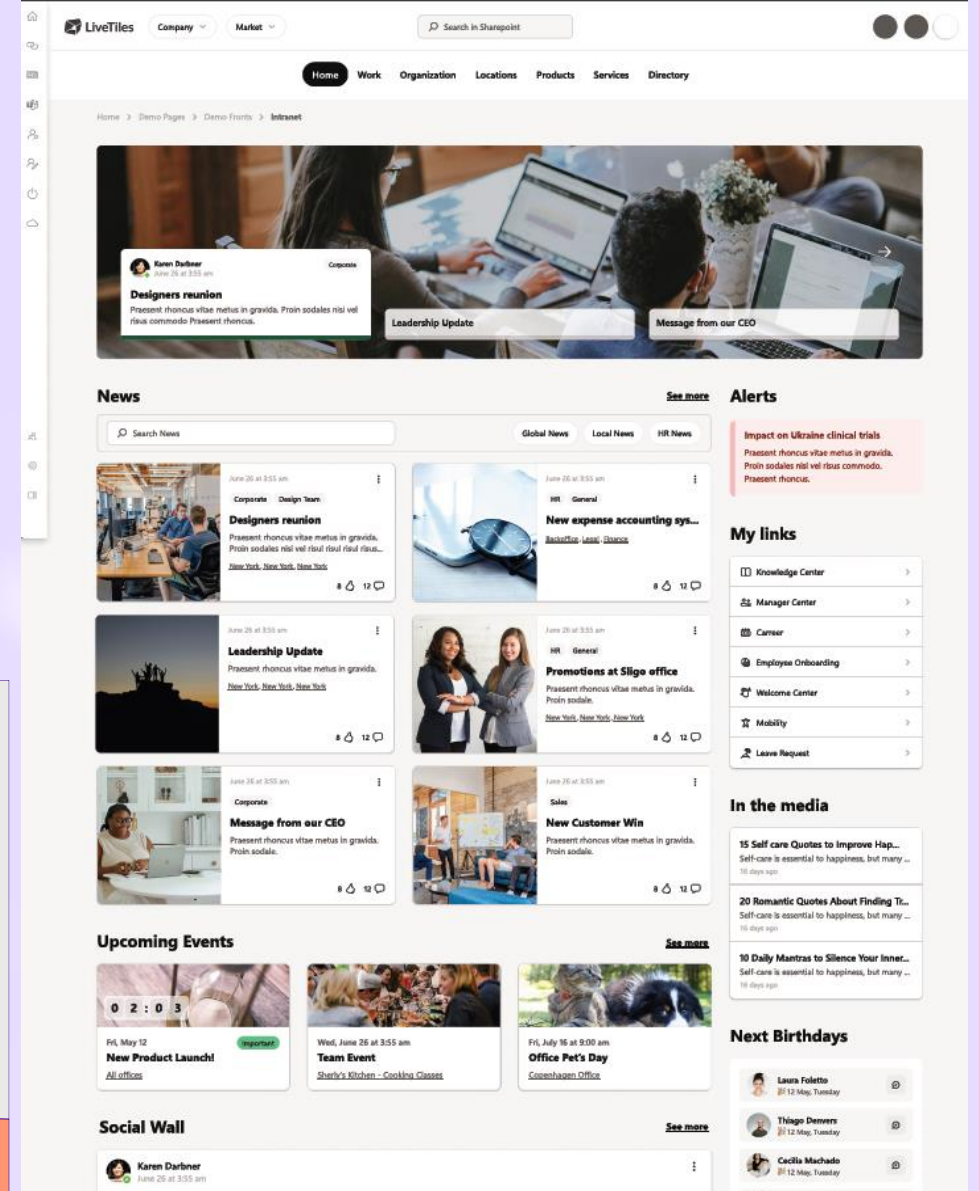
LiveTiles Company Market Search in Sharepoint

Home Work Organization Locations Products Services Directory

Home > Demo Pages > Demo Fronts > Intranet

Karen Darbner
June 26 at 3:55 am
Corporate

Designers reunion
Praesent rhoncus vitae metus in gravida. Proin sodales nisi vel risus commodo Praesent rhoncus.

Leadership Update

Message from our CEO

News
See more

Search News
Global News Local News HR News

June 26 at 3:55 am
Corporate Design Team
Designers reunion
Praesent rhoncus vitae metus in gravida. Proin sodales nisi vel risus! risus! risus...
New York, New York, New York
8 12

June 26 at 3:55 am
HR General
New expense accounting sys...
Backoffice, Legal, Finance
8 12

June 26 at 3:55 am
Leadership Update
Praesent rhoncus vitae metus in gravida.
New York, New York, New York
8 12

June 26 at 3:55 am
HR General
Promotions at Sligo office
Praesent rhoncus vitae metus in gravida. Proin sodales.
New York, New York, New York
8 12

June 26 at 3:55 am
Corporate
Message from our CEO
Praesent rhoncus vitae metus in gravida. Proin sodale.
8 12

June 26 at 3:55 am
Sales
New Customer Win
Praesent rhoncus vitae metus in gravida. Proin sodale.
8 12

Alerts

Impact on Ukraine clinical trials
Praesent rhoncus vitae metus in gravida. Proin sodales nisi vel risus commodo. Praesent rhoncus.

My links
Knowledge Center
Manager Center
Carreer
Employee Onboarding
Welcome Center
Mobility
Leave Request

In the media
15 Self care Quotes to Improve Hap...
Self-care is essential to happiness, but many ...
16 days ago
20 Romantic Quotes About Finding Tr...
Self-care is essential to happiness, but many ...
16 days ago
10 Daily Mantras to Silence Your Inner...
Self-care is essential to happiness, but many ...
16 days ago

Upcoming Events
See more

0 2 : 0 3
Fri, May 12
Important
New Product Launch!
All offices

Wed, June 26 at 3:55 am
Team Event
Sherly's Kitchen - Cooking Classes

Fri, July 16 at 9:00 am
Office Pet's Day
Copenhagen Office

Next Birthdays
Laura Foletto
12 May, Tuesday
Thiago Denvers
12 May, Tuesday
Cecilia Machado
12 May, Tuesday

Social Wall
See more

Karen Darbner
June 26 at 3:55 am